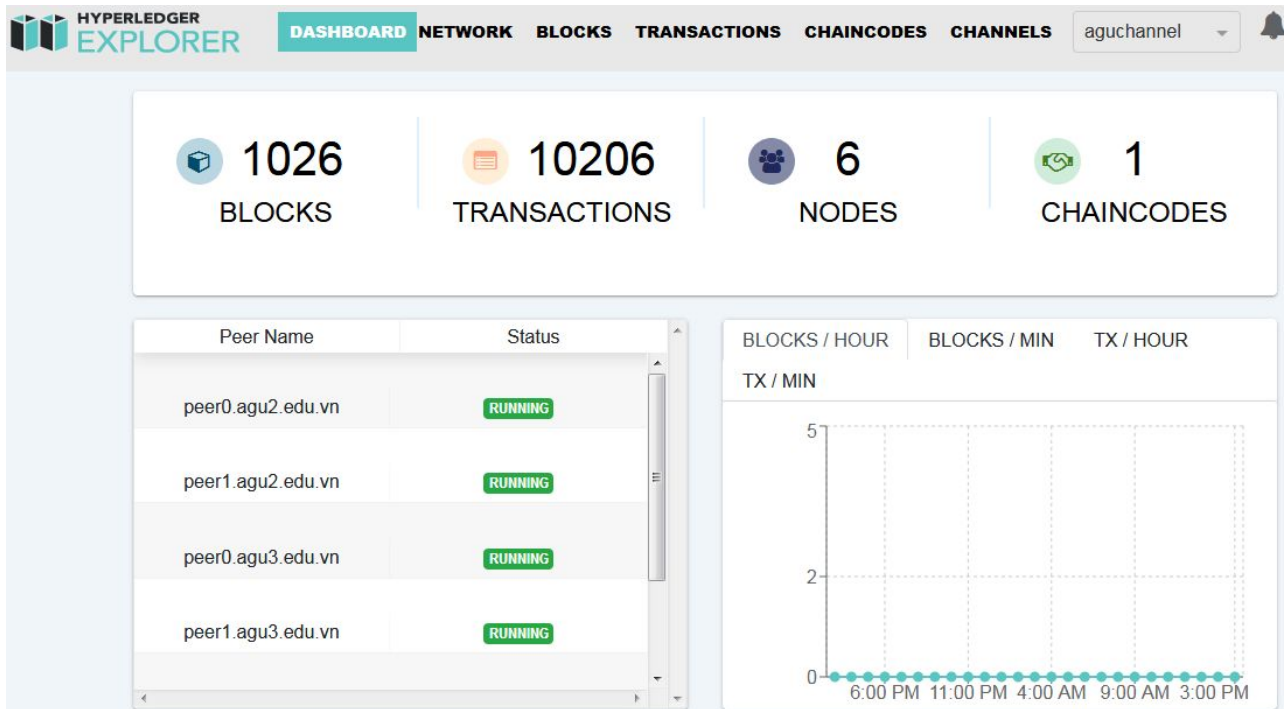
HYPERLEDGER EXPLORER

DASHBOARD NETWORK BLOCKS TRANSACTIONS CHAINCODES CHANNELS aguchannel

1026 BLOCKS

10206 TRANSACTIONS

6 NODES

1 CHAINCODES

| Peer Name | Status |
|---|---|
| peer0.agu2.edu.vn | RUNNING |
| peer1.agu2.edu.vn | RUNNING |
| peer0.agu3.edu.vn | RUNNING |
| peer1.agu3.edu.vn | RUNNING |

BLOCKS / HOUR BLOCKS / MIN TX / HOUR TX / MIN

5
2
0
6:00 PM 11:00 PM 4:00 AM 9:00 AM 3:00 PM